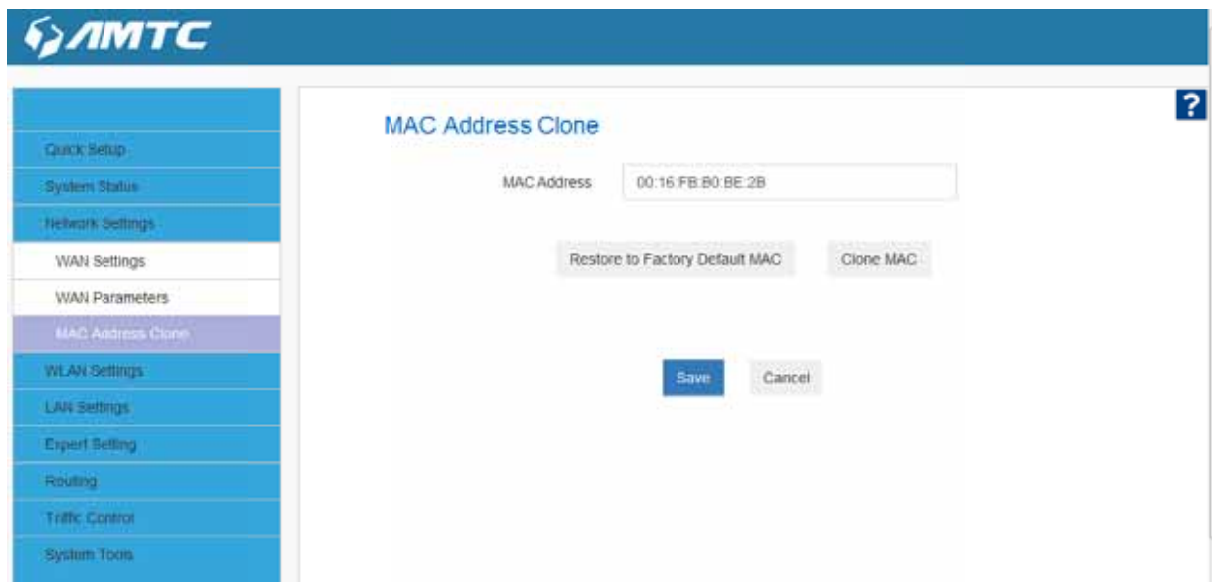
AMTC

Quick Setup
System Status
Network Settings
WAN Settings
WAN Parameters
MAC Address Clone
WLAN Settings
LAN Settings
Expert Setting
Routing
Triffic Control
System Tools

?

MAC Address Clone

MAC Address 00:16:FB:B0:BE:2B

Restore to Factory Default MAC
Clone MAC

Save
Cancel